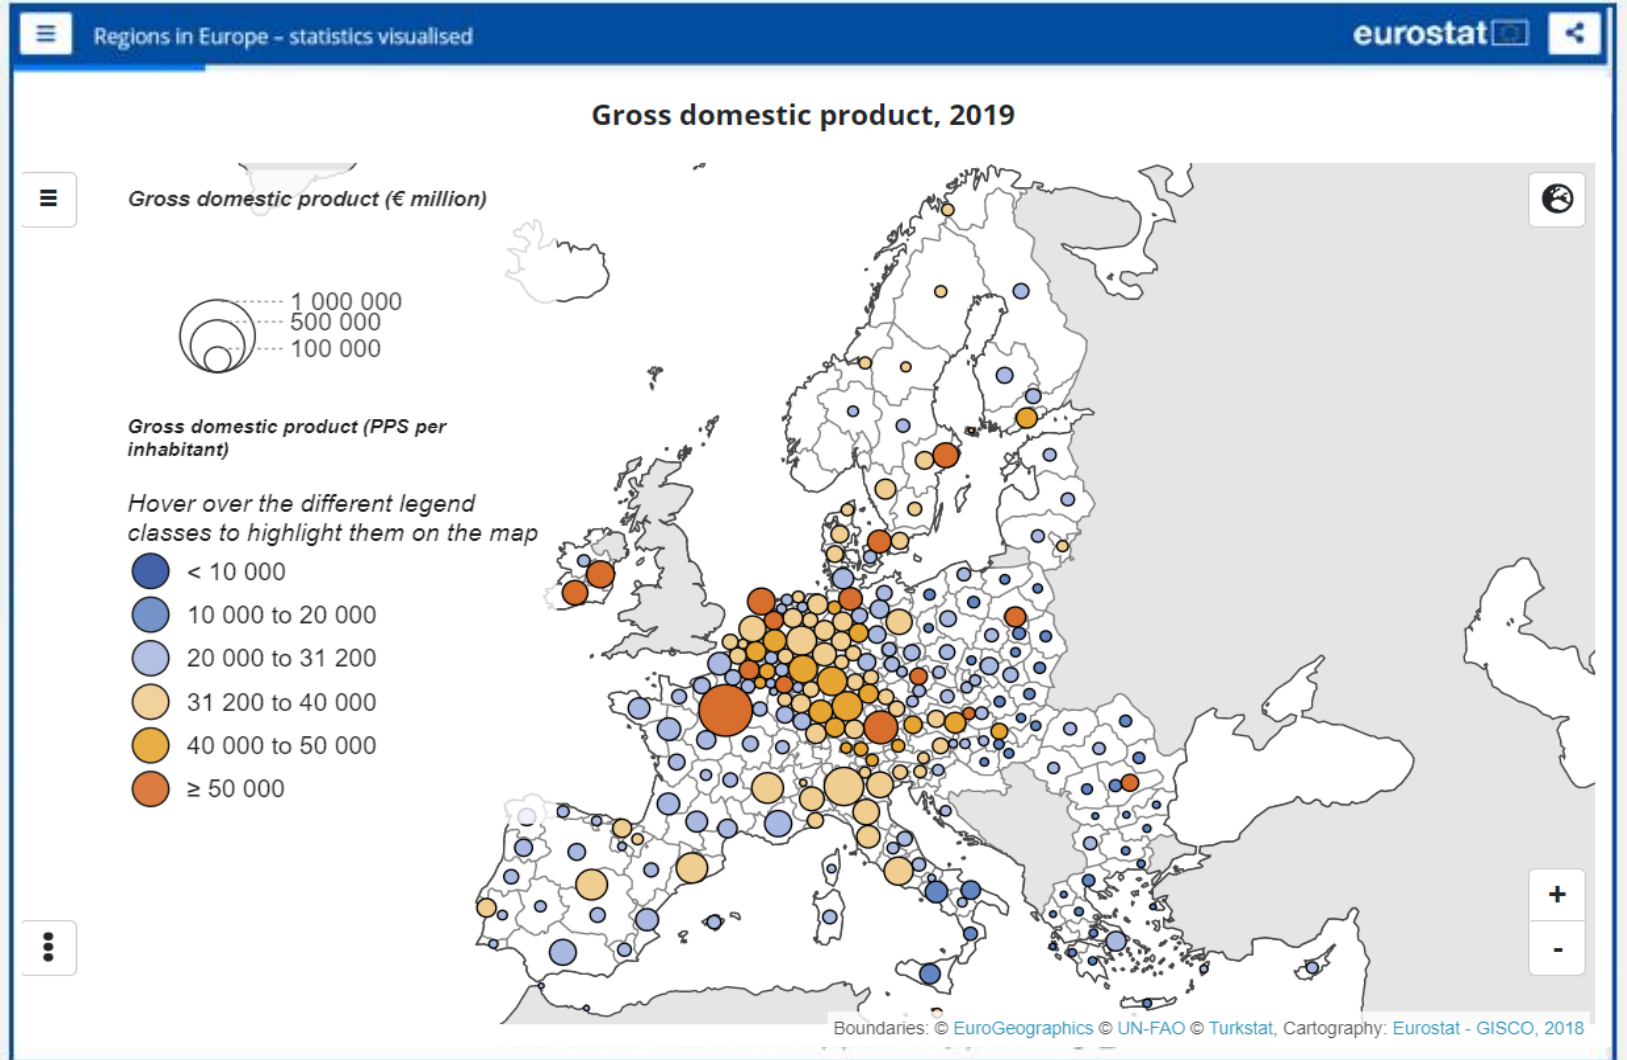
Regions in Europe – statistics visualised

eurostat

Gross domestic product, 2019

Gross domestic product (€ million)

1 000 000
500 000
100 000

Gross domestic product (PPS per inhabitant)

Hover over the different legend classes to highlight them on the map

< 10 000
10 000 to 20 000
20 000 to 31 200
31 200 to 40 000
40 000 to 50 000
≥ 50 000

+
-

Boundaries: © EuroGeographics © UN-FAO © Turkstat, Cartography: Eurostat - GISCO, 2018